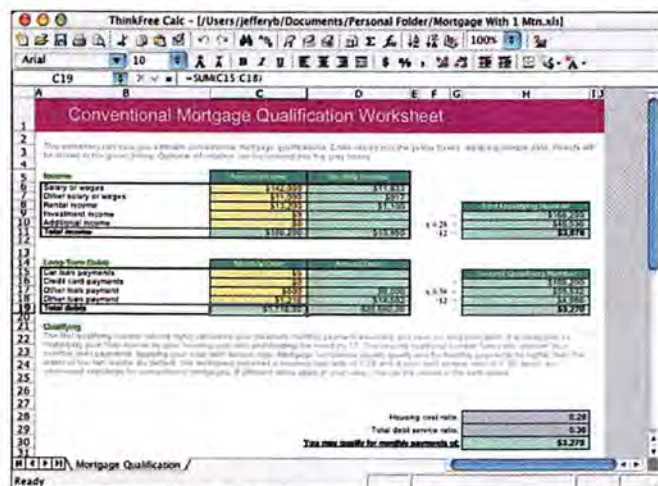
ThinkFree Calc - [/Users/jefferyb/Documents/Personal Folder/Mortgage With 1 Mtn.xls]

Arial 10 100%

C19 =SUM(C15:C18)

A B C D E F G H

Conventional Mortgage Qualification Worksheet

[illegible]

Income
Salary or wages $142,300 $11,857
Other salary or wages $11,000 $917
Rental income $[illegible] $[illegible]
Investment income $0
Additional income $0
Total income $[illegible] $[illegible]

x 0.28 =
÷12 =

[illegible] $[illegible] $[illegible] $3,876

Long-Term Debts
Car loan payments $0
Credit card payments $0
Other loan payment $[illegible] $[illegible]
Other loan payment $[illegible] $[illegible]
Total debts $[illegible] $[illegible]

x 0.36 =
÷12 =

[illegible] $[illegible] $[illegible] $4,966 $3,279

Qualifying
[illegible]

Housing cost ratio: 0.28
Total debt service ratio: 0.36
You may qualify for monthly payments of: $3,279

Mortgage Qualification

Ready